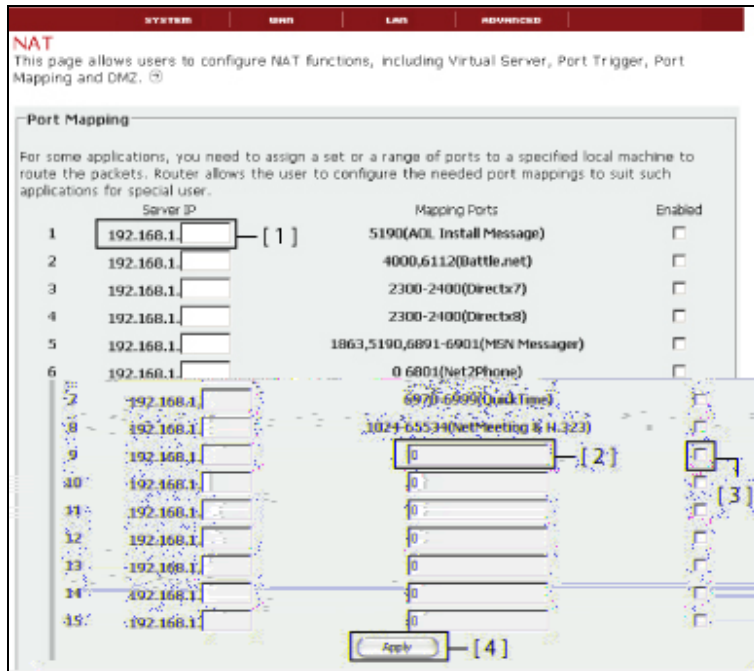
SYSTEM | WAN | LAN | ADVANCED

NAT
This page allows users to configure NAT functions, including Virtual Server, Port Trigger, Port Mapping and DMZ.

Port Mapping

For some applications, you need to assign a set or a range of ports to a specified local machine to route the packets. Router allows the user to configure the needed port mappings to suit such applications for special user.

| | Server IP | Mapping Ports | Enabled |
|---|---|---|---|
| 1 | 192.168.1. | 5190(AOL Install Message) | |
| 2 | 192.168.1. | 4000,6112(Battle.net) | |
| 3 | 192.168.1. | 2300-2400(Directx7) | |
| 4 | 192.168.1. | 2300-2400(Directx8) | |
| 5 | 192.168.1. | 1863,5190,6891-6901(MSN Messager) | |
| 6 | 192.168.1. | 0,6801(Net2Phone) | |
| 7 | 192.168.1. | 6970-6999(QuickTime) | |
| 8 | 192.168.1. | 1024-65534(NetMeeting & H.323) | |
| 9 | 192.168.1. | 0 | |
| 10 | 192.168.1. | 0 | |
| 11 | 192.168.1. | 0 | |
| 12 | 192.168.1. | 0 | |
| 13 | 192.168.1. | 0 | |
| 14 | 192.168.1. | 0 | |
| 15 | 192.168.1. | 0 | |

[1]
[2]
[3]
Apply
[4]